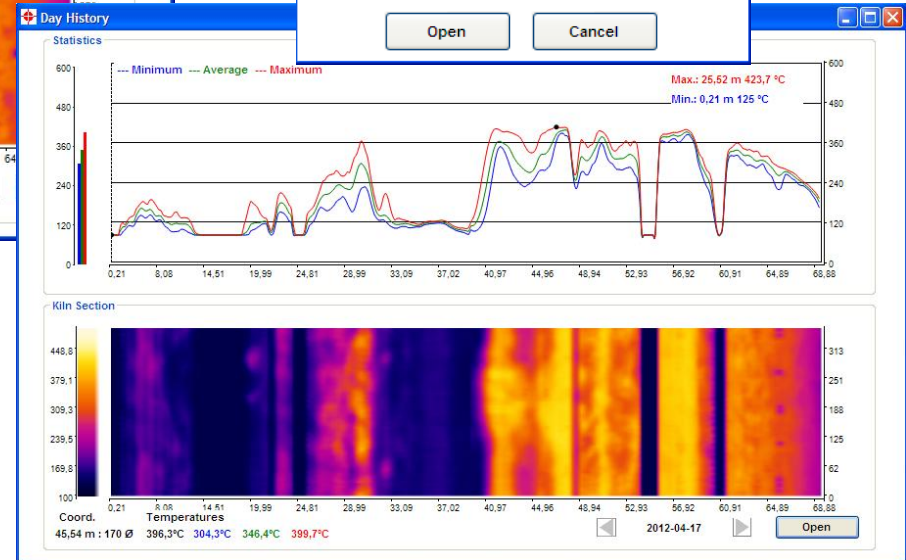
Day History

Open Cancel

Statistics

--- Minimum --- Average --- Maximum

Max.: 25,52 m 423,7 °C
Min.: 0,21 m 125 °C

600
480
360
240
120
0

600
480
360
240
120
0

0,21 8,08 14,51 19,99 24,81 28,99 33,09 37,02 40,97 44,96 48,94 52,93 56,92 60,91 64,89 68,88

64

Kiln Section

448,8
379,1
309,3
239,5
169,8
100

313
251
188
125
62
0

0,21 8,08 14,51 19,99 24,81 28,99 33,09 37,02 40,97 44,96 48,94 52,93 56,92 60,91 64,89 68,88

Coord. Temperatures
45,54 m : 170 Ø 396,3°C 304,3°C 346,4°C 399,7°C

2012-04-17

Open